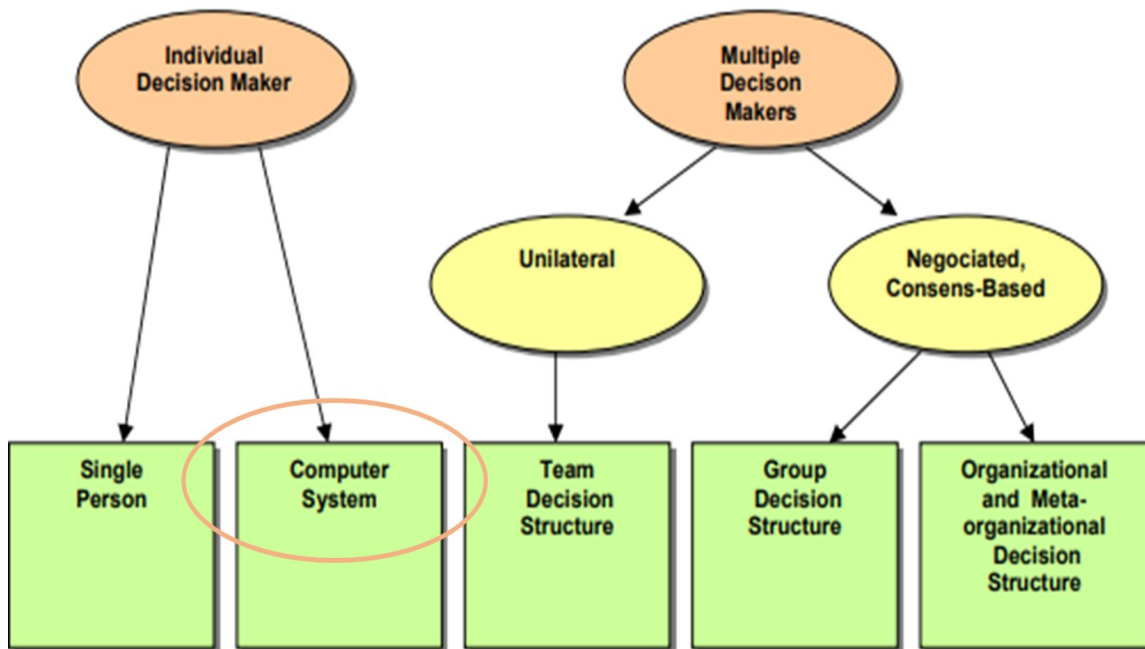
Individual Decision Maker

Multiple Decison Makers

Unilateral

Negociated, Consens-Based

Single Person

Computer System

Team Decision Structure

Group Decision Structure

Organizational and Meta-organizational Decision Structure